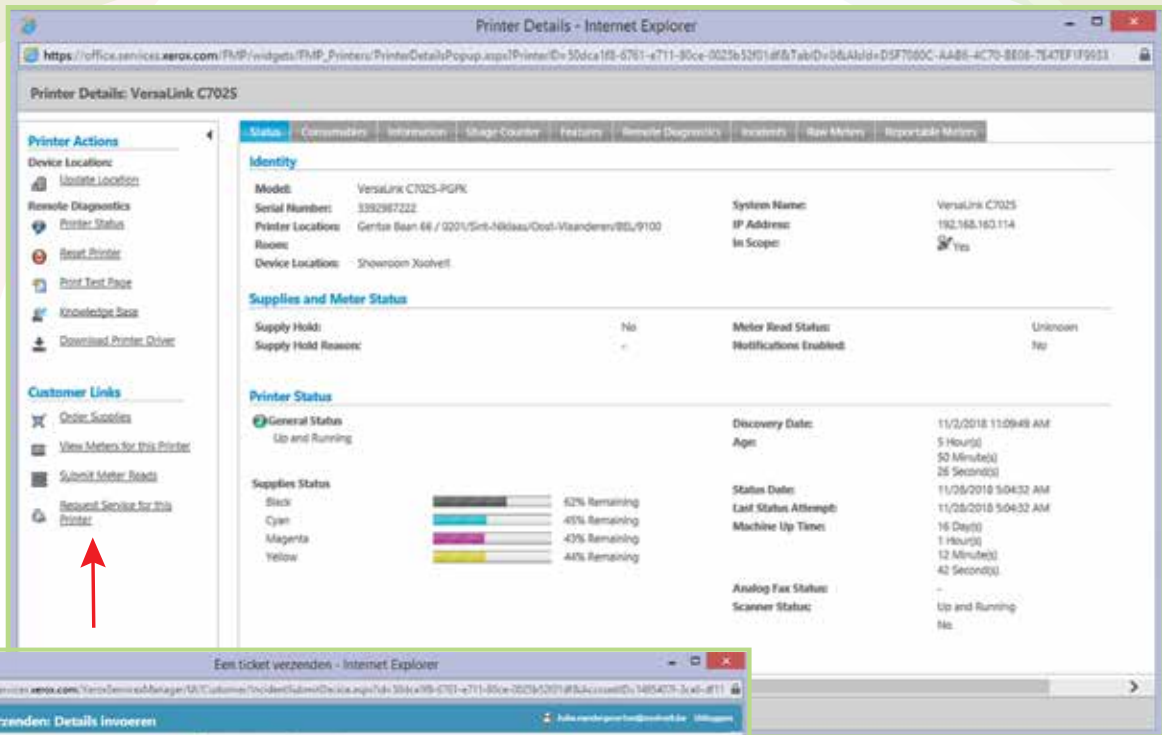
Printer Details - Internet Explorer

https://office.services.xerox.com/FMP/widgets/FMP_Printers/PrinterDetailsPopup.aspx?PrinterID=50dca1f8-6761-e711-80ce-0025b52f01df&TabID=0&AId=D5F7080C-AAB6-4C70-BE08-7E47EF1F9953

Printer Details: VersaLink C7025

Printer Actions
Device Location:
Update Location
Remote Diagnostics
Printer Status
Reset Printer
Print Test Page
Knowledge Base
Download Printer Driver

Customer Links
Order Supplies
View Meters for this Printer
Submit Meter Reads
Request Service for this Printer

Status | Consumables | Information | Usage Counter | Features | Remote Diagnostics | Incidents | Raw Meters | Reportable Meters

Identity
Model: VersaLink C7025-PGFK
Serial Number: 3392987222
Printer Location: Gentse Baan 66 / 0201/Sint-Niklaas/Oost-Vlaanderen/BEL/9100
Room:
Device Location: Showroom Xsolvelt
System Name: VersaLink C7025
IP Address: 192.168.160.114
In Scope: Yes

Supplies and Meter Status
Supply Hold: No
Supply Hold Reason: -
Meter Read Status: Unknown
Notifications Enabled: No

Printer Status
General Status
Up and Running
Supplies Status
Black 62% Remaining
Cyan 45% Remaining
Magenta 43% Remaining
Yellow 44% Remaining
Discovery Date: 11/2/2018 11:09:49 AM
Age: 5 Hour(s) 50 Minute(s) 26 Second(s)
Status Date: 11/28/2018 5:04:32 AM
Last Status Attempt: 11/28/2018 5:04:32 AM
Machine Up Time: 16 Day(s) 1 Hour(s) 12 Minute(s) 42 Second(s)
Analog Fax Status: -
Scanner Status: Up and Running
No

Een ticket verzenden - Internet Explorer
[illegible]vices.xerox.com/XeroxServicesManager/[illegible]
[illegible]zenden: Details invoeren
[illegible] Uitloggen